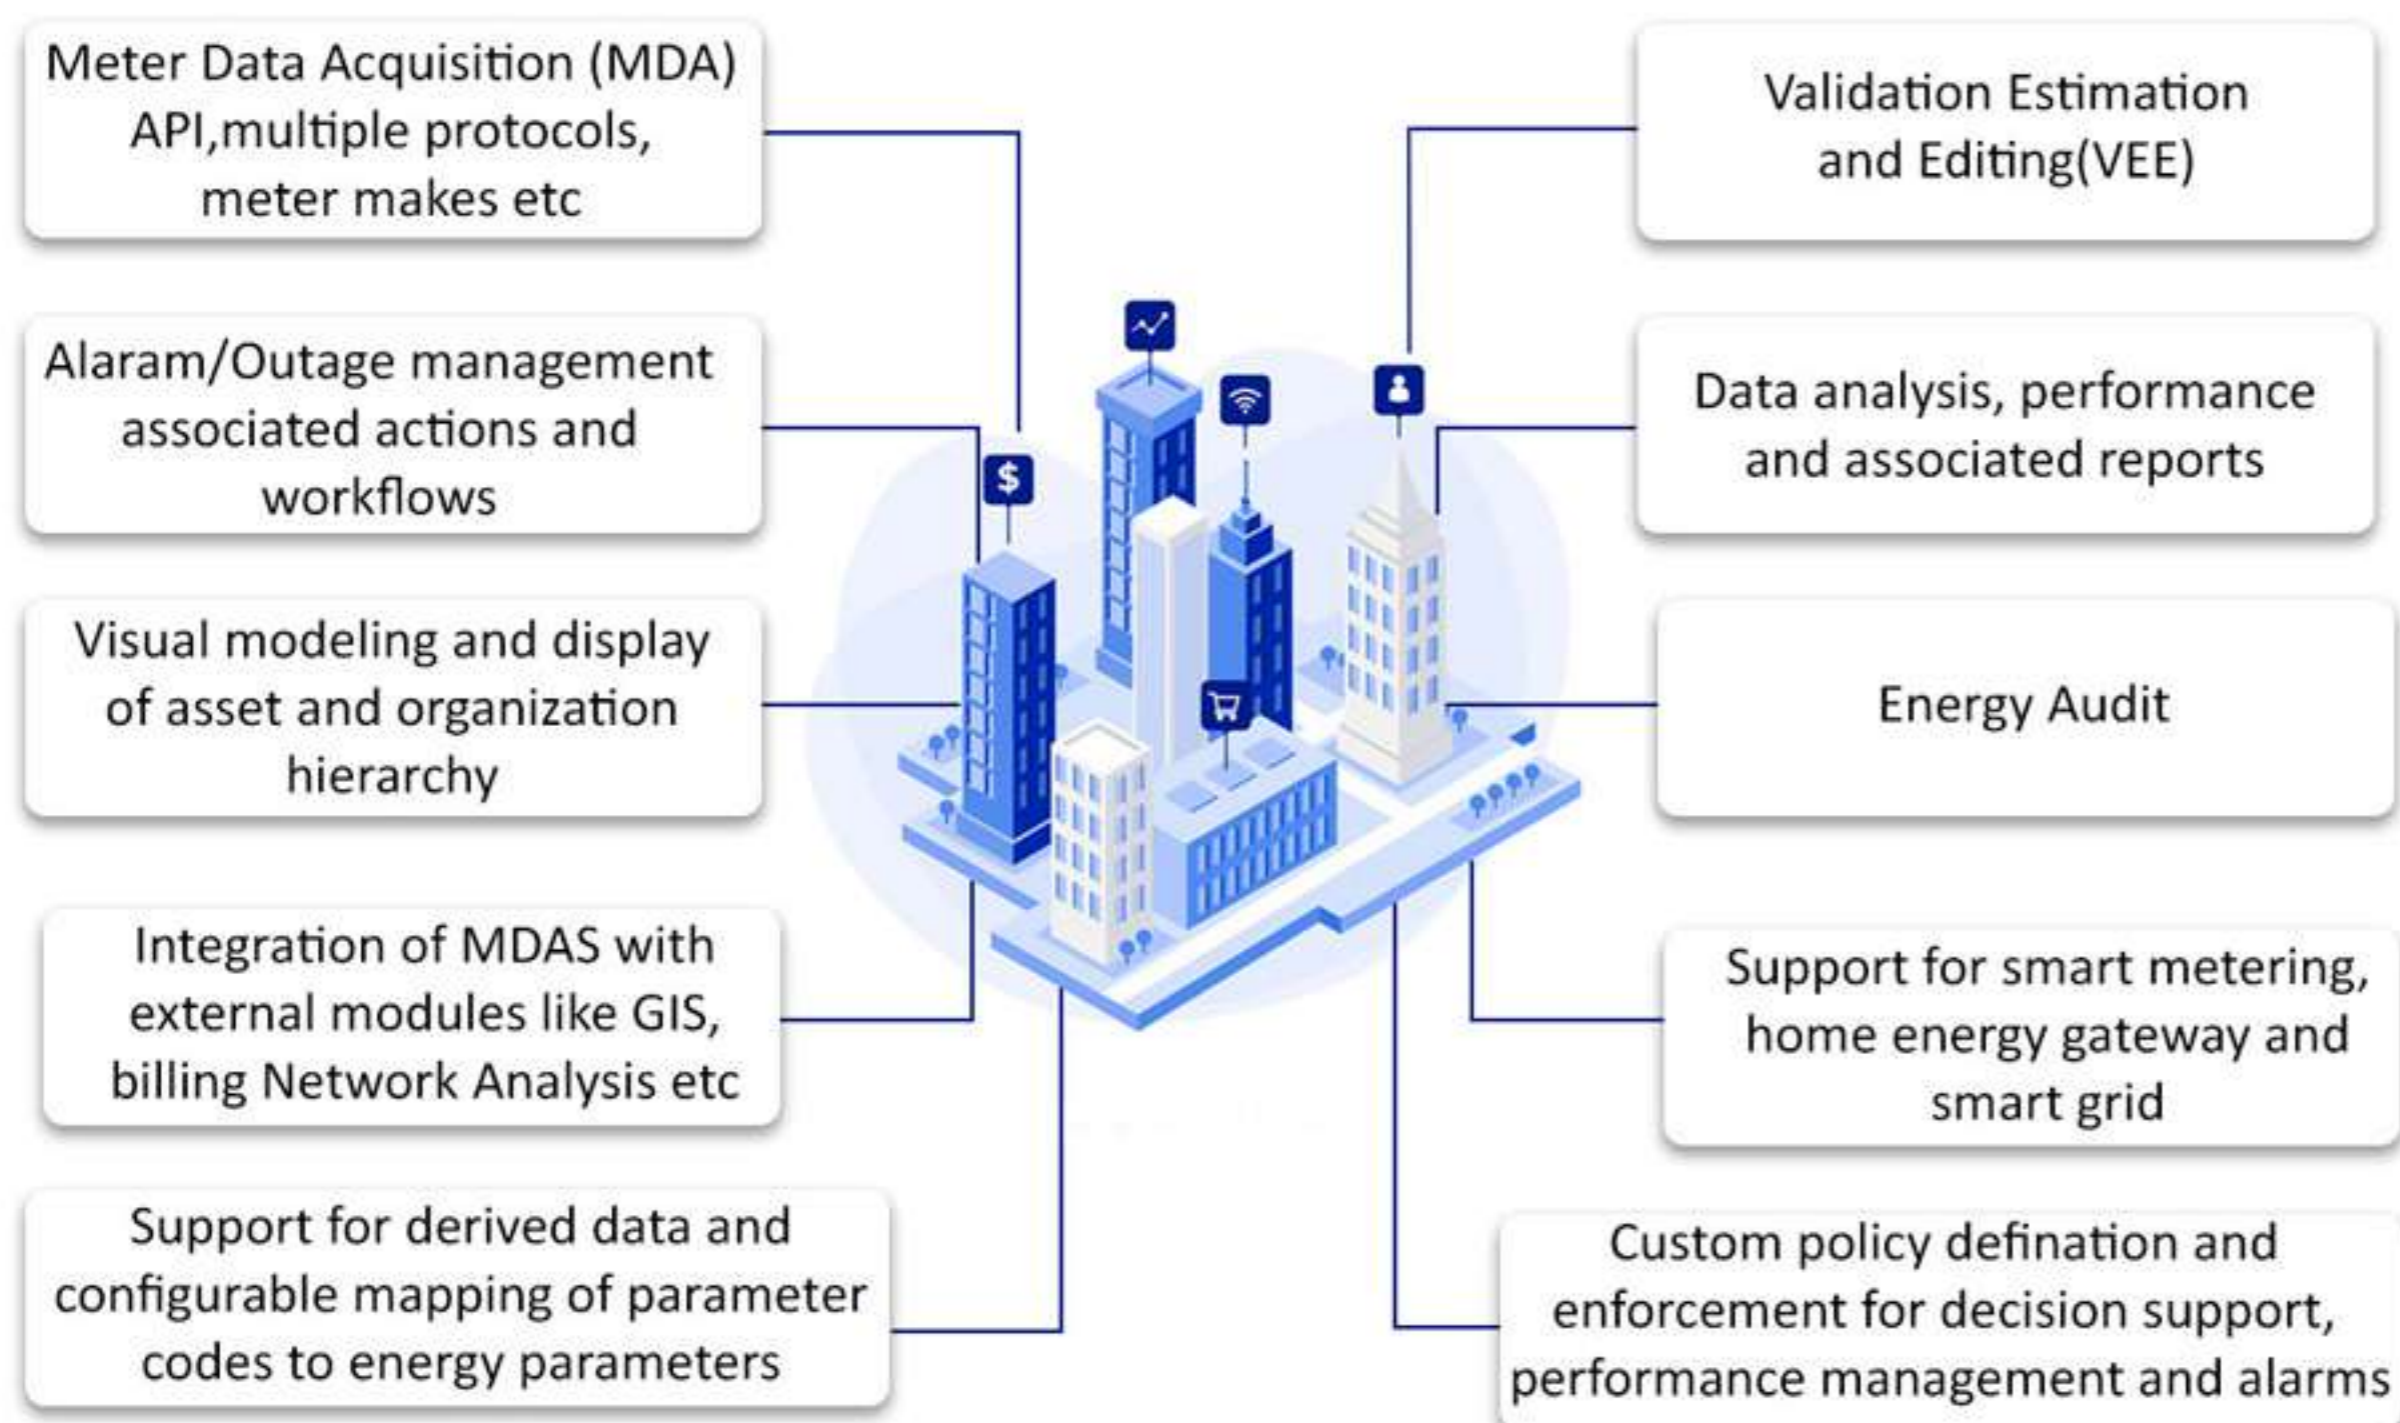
Meter Data Acquisition (MDA) API,multiple protocols, meter makes etc

Validation Estimation and Editing(VEE)

Alaram/Outage management associated actions and workflows

Data analysis, performance and associated reports

Visual modeling and display of asset and organization hierarchy

Energy Audit

Integration of MDAS with external modules like GIS, billing Network Analysis etc

Support for smart metering, home energy gateway and smart grid

Support for derived data and configurable mapping of parameter codes to energy parameters

Custom policy defination and enforcement for decision support, performance management and alarms